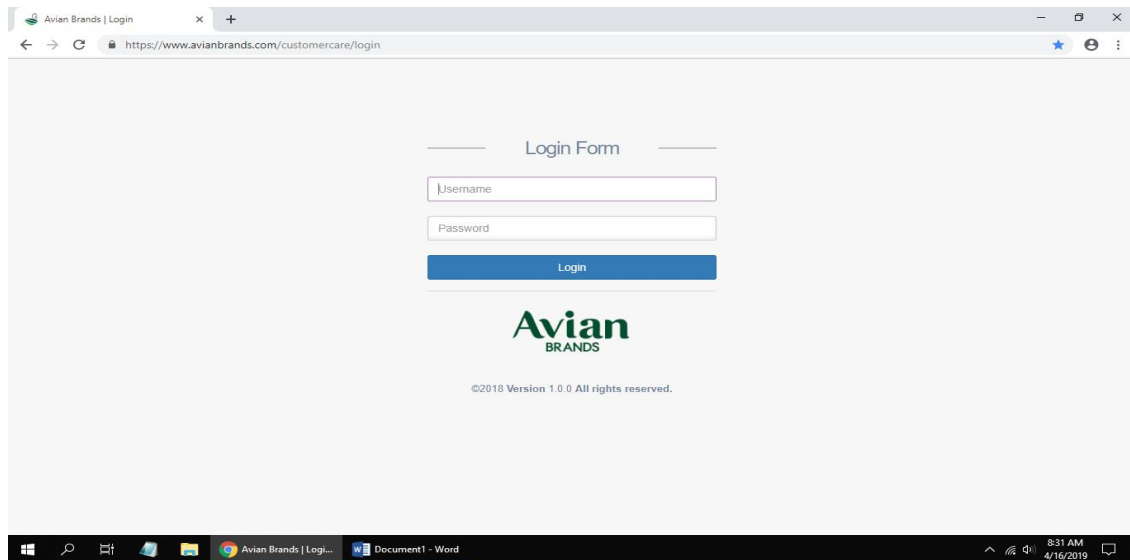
Avian Brands | Login
https://www.avianbrands.com/customercare/login

Login Form

Username

Password

Login

Avian
BRANDS

©2018 Version 1.0.0 All rights reserved.

Avian Brands | Logi...
Document1 - Word
8:31 AM
4/16/2019